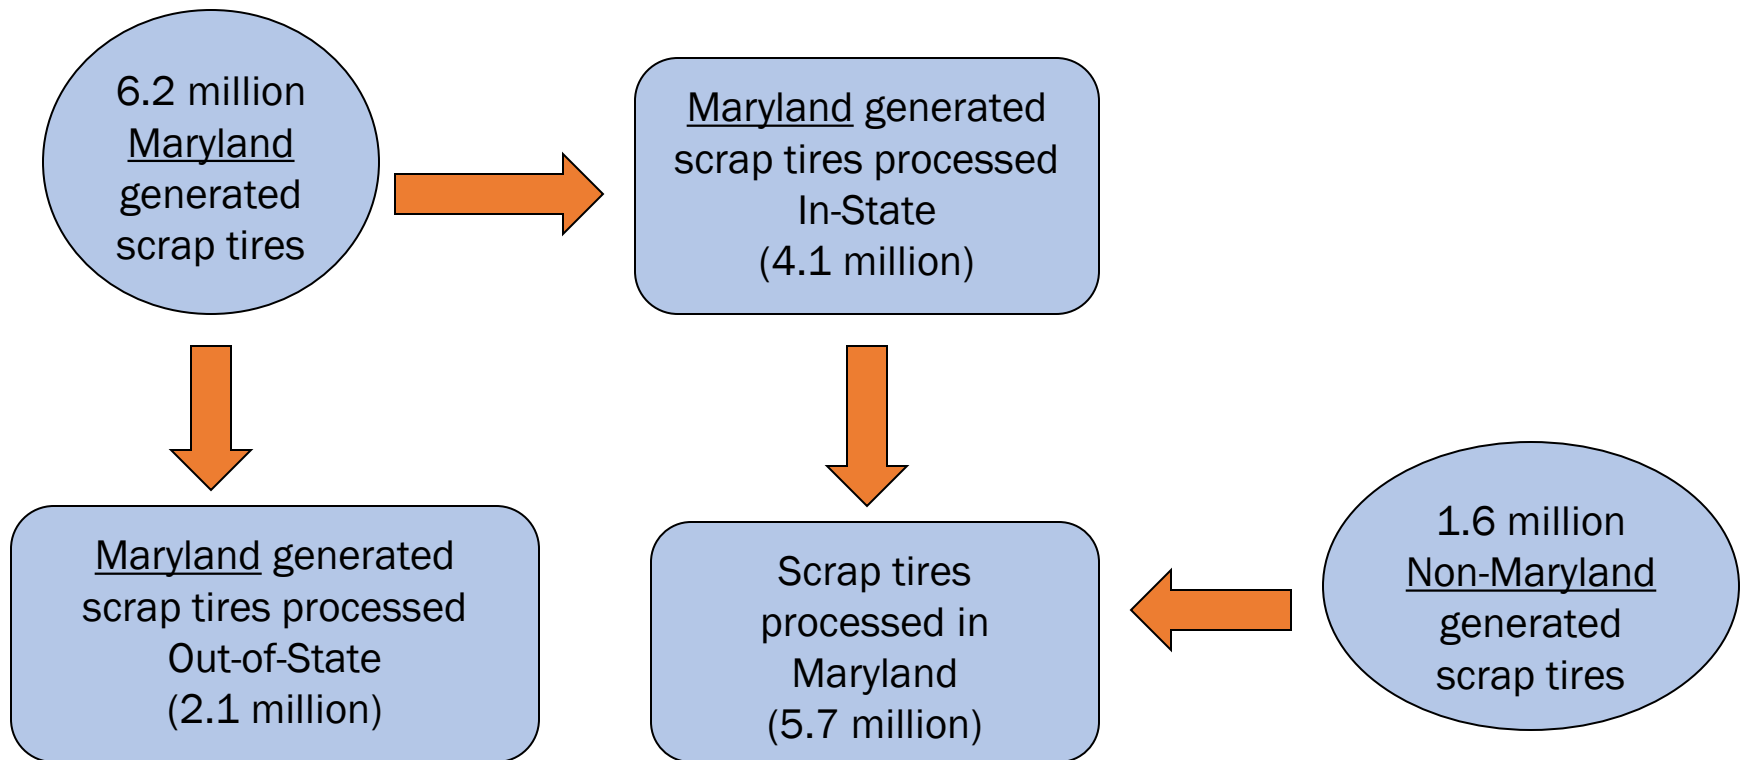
6.2 million Maryland generated scrap tires

Maryland generated scrap tires processed In-State (4.1 million)

Maryland generated scrap tires processed Out-of-State (2.1 million)

Scrap tires processed in Maryland (5.7 million)

1.6 million Non-Maryland generated scrap tires